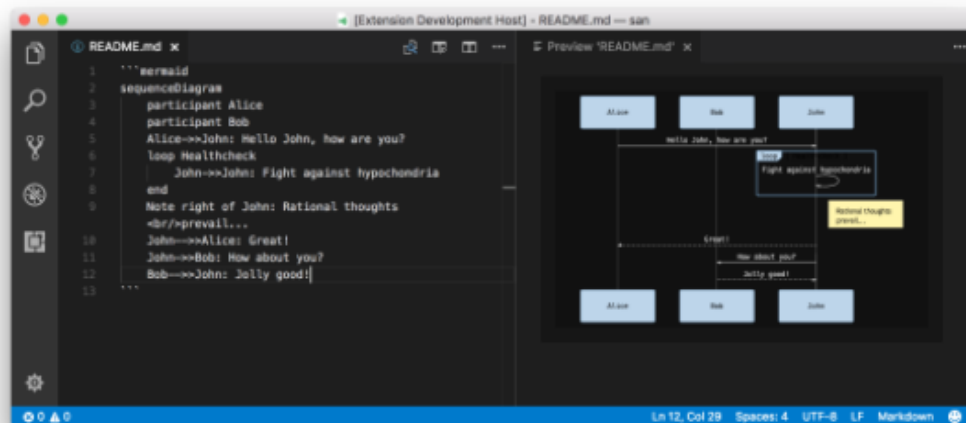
[Extension Development Host] - README.md — san

README.md ×

1 ```mermaid
2 sequenceDiagram
3 participant Alice
4 participant Bob
5 Alice->>John: Hello John, how are you?
6 loop Healthcheck
7 John->>John: Fight against hypochondria
8 end
9 Note right of John: Rational thoughts <br/>prevail...
10 John-->>Alice: Great!
11 John->>Bob: How about you?
12 Bob-->>John: Jolly good!
13 ```

Preview 'README.md' ×

Alice
Bob
John
Hello John, how are you?
loop
Fight against hypochondria
Rational thoughts prevail...
Great!
How about you?
Jolly good!
Alice
Bob
John

⊗ 0 ⚠ 0
Ln 12, Col 29 Spaces: 4 UTF-8 LF Markdown